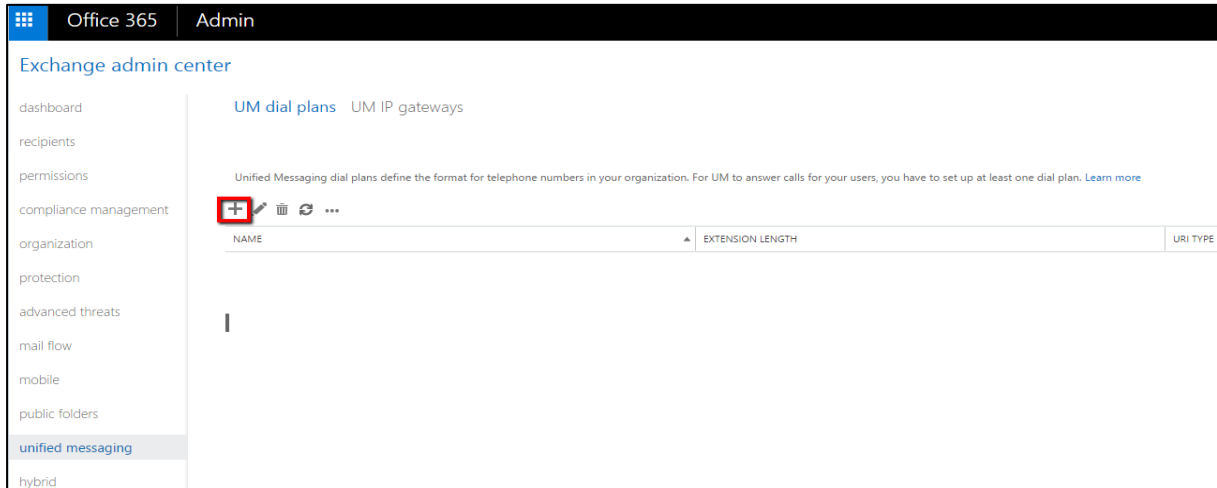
Office 365 Admin

Exchange admin center

dashboard
recipients
permissions
compliance management
organization
protection
advanced threats
mail flow
mobile
public folders
unified messaging
hybrid

UM dial plans UM IP gateways

Unified Messaging dial plans define the format for telephone numbers in your organization. For UM to answer calls for your users, you have to set up at least one dial plan. Learn more

| NAME | EXTENSION LENGTH | URI TYPE |
|---|---|---|